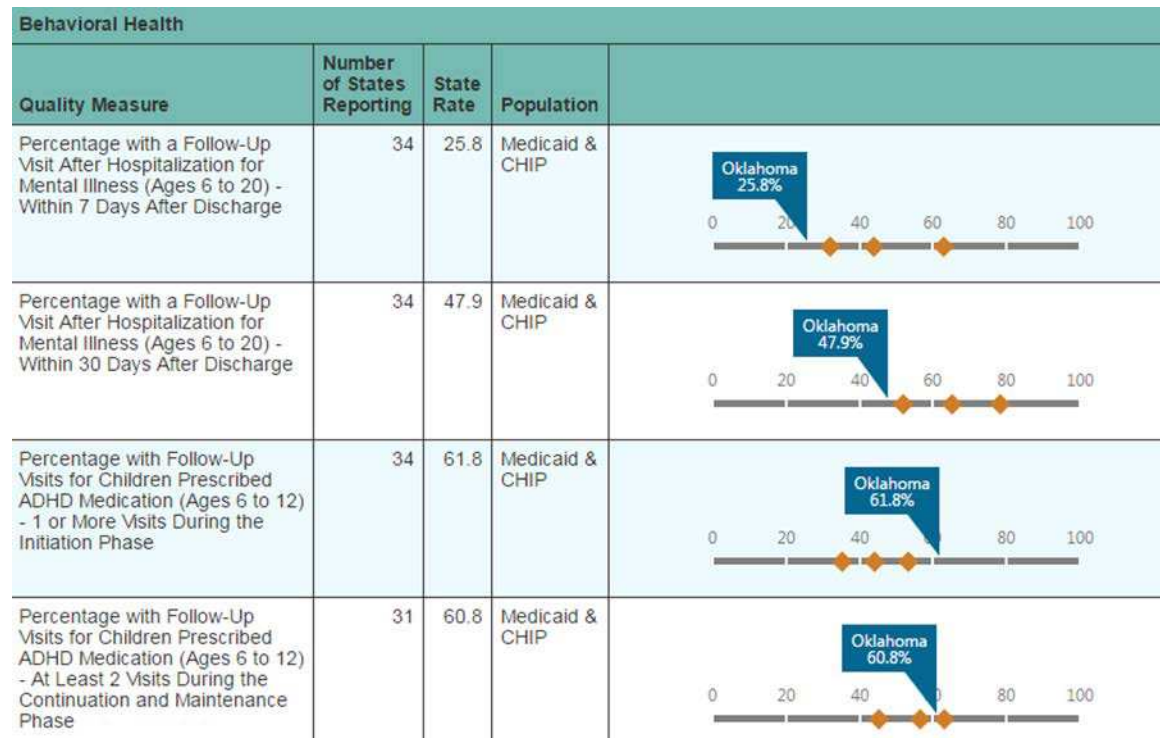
Behavioral Health

| Quality Measure | Number of States Reporting | State Rate | Population | |
|---|---|---|---|---|
| Percentage with a Follow-Up Visit After Hospitalization for Mental Illness (Ages 6 to 20) - Within 7 Days After Discharge | 34 | 25.8 | Medicaid & CHIP | Oklahoma 25.8% 0 2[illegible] 40 60 80 100 |
| Percentage with a Follow-Up Visit After Hospitalization for Mental Illness (Ages 6 to 20) - Within 30 Days After Discharge | 34 | 47.9 | Medicaid & CHIP | Oklahoma 47.9% 0 20 40 60 80 100 |
| Percentage with Follow-Up Visits for Children Prescribed ADHD Medication (Ages 6 to 12) - 1 or More Visits During the Initiation Phase | 34 | 61.8 | Medicaid & CHIP | Oklahoma 61.8% 0 20 40 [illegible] 80 100 |
| Percentage with Follow-Up Visits for Children Prescribed ADHD Medication (Ages 6 to 12) - At Least 2 Visits During the Continuation and Maintenance Phase | 31 | 60.8 | Medicaid & CHIP | Oklahoma 60.8% 0 20 40 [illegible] 80 100 |